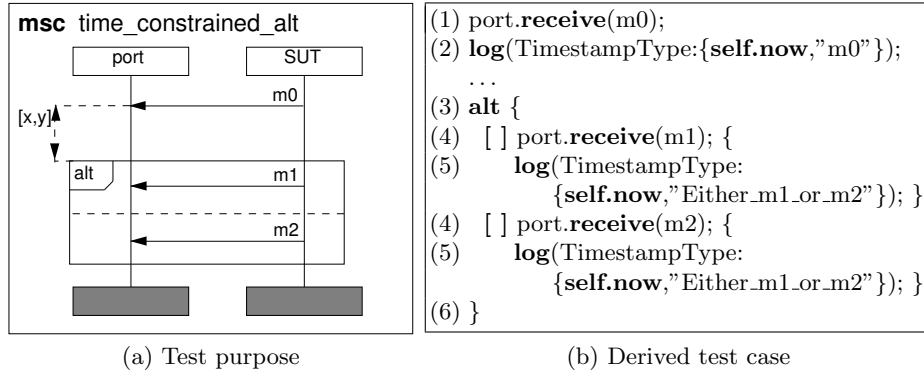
**msc** time_constrained_alt

port

SUT

m0

[x,y]

alt

m1

m2

(1) port.**receive**(m0);
(2) **log**(TimestampType:{**self.now**,"m0"});
. . .
(3) **alt** {
(4) [ ] port.**receive**(m1); {
(5) **log**(TimestampType:
{**self.now**,"Either_m1_or_m2"}); }
(4) [ ] port.**receive**(m2); {
(5) **log**(TimestampType:
{**self.now**,"Either_m1_or_m2"}); }
(6) }

(a) Test purpose

(b) Derived test case